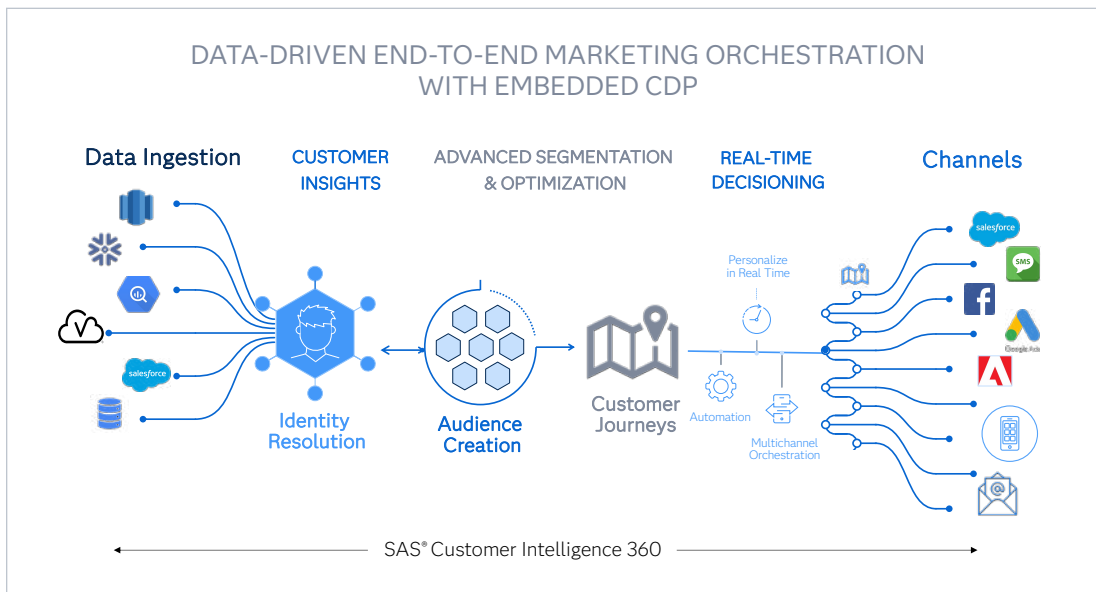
DATA-DRIVEN END-TO-END MARKETING ORCHESTRATION WITH EMBEDDED CDP

Data Ingestion

CUSTOMER INSIGHTS

ADVANCED SEGMENTATION & OPTIMIZATION

REAL-TIME DECISIONING

Channels

salesforce

Identity Resolution

Audience Creation

Customer Journeys

Personalize in Real Time

Automation

Multichannel Orchestration

salesforce

SMS

Google Ads

SAS® Customer Intelligence 360